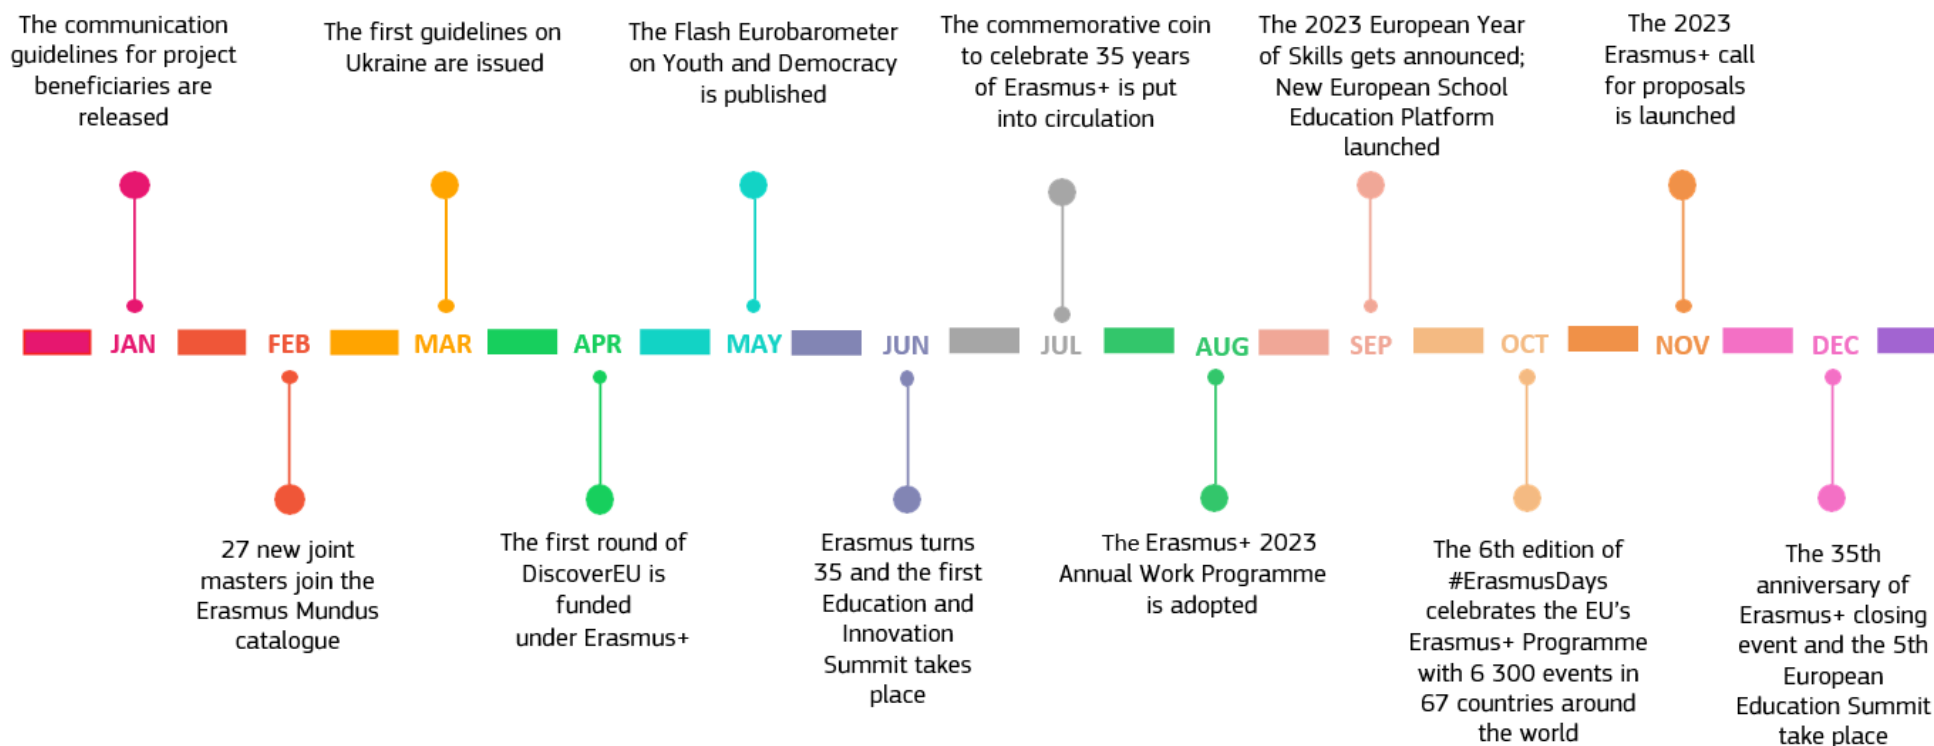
The communication guidelines for project beneficiaries are released

The first guidelines on Ukraine are issued

The Flash Eurobarometer on Youth and Democracy is published

The commemorative coin to celebrate 35 years of Erasmus+ is put into circulation

The 2023 European Year of Skills gets announced; New European School Education Platform launched

The 2023 Erasmus+ call for proposals is launched

JAN FEB MAR APR MAY JUN JUL AUG SEP OCT NOV DEC

27 new joint masters join the Erasmus Mundus catalogue

The first round of DiscoverEU is funded under Erasmus+

Erasmus turns 35 and the first Education and Innovation Summit takes place

The Erasmus+ 2023 Annual Work Programme is adopted

The 6th edition of #ErasmusDays celebrates the EU's Erasmus+ Programme with 6 300 events in 67 countries around the world

The 35th anniversary of Erasmus+ closing event and the 5th European Education Summit take place